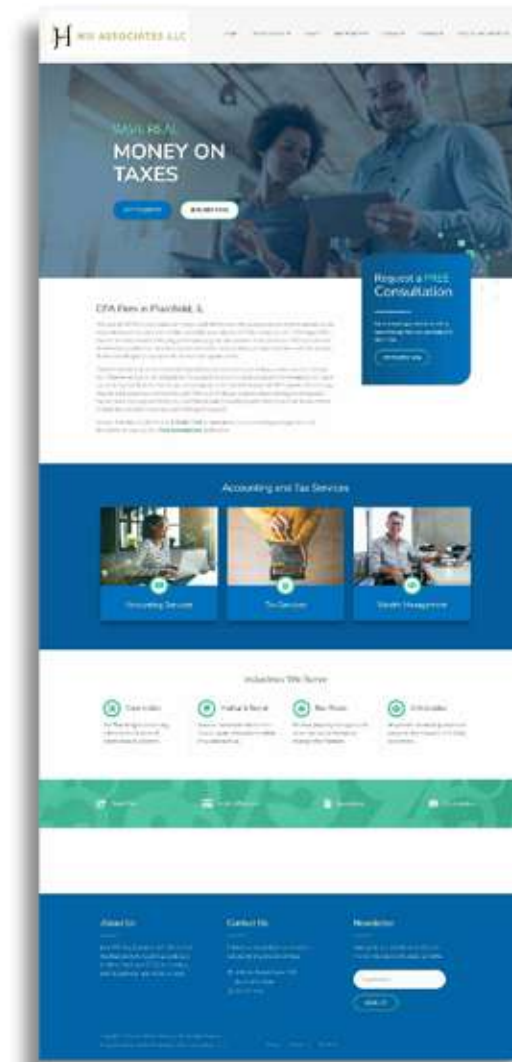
H WH ASSOCIATES LLC

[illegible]

SAVE REAL
MONEY ON
TAXES

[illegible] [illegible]

Request a FREE
Consultation

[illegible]

CPA Firm in Plainfield, IL

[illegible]

Accounting and Tax Services

Accounting Services

Tax Services

Wealth Management

Industries We Serve

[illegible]

About Us

Contact Us

Newsletter

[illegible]